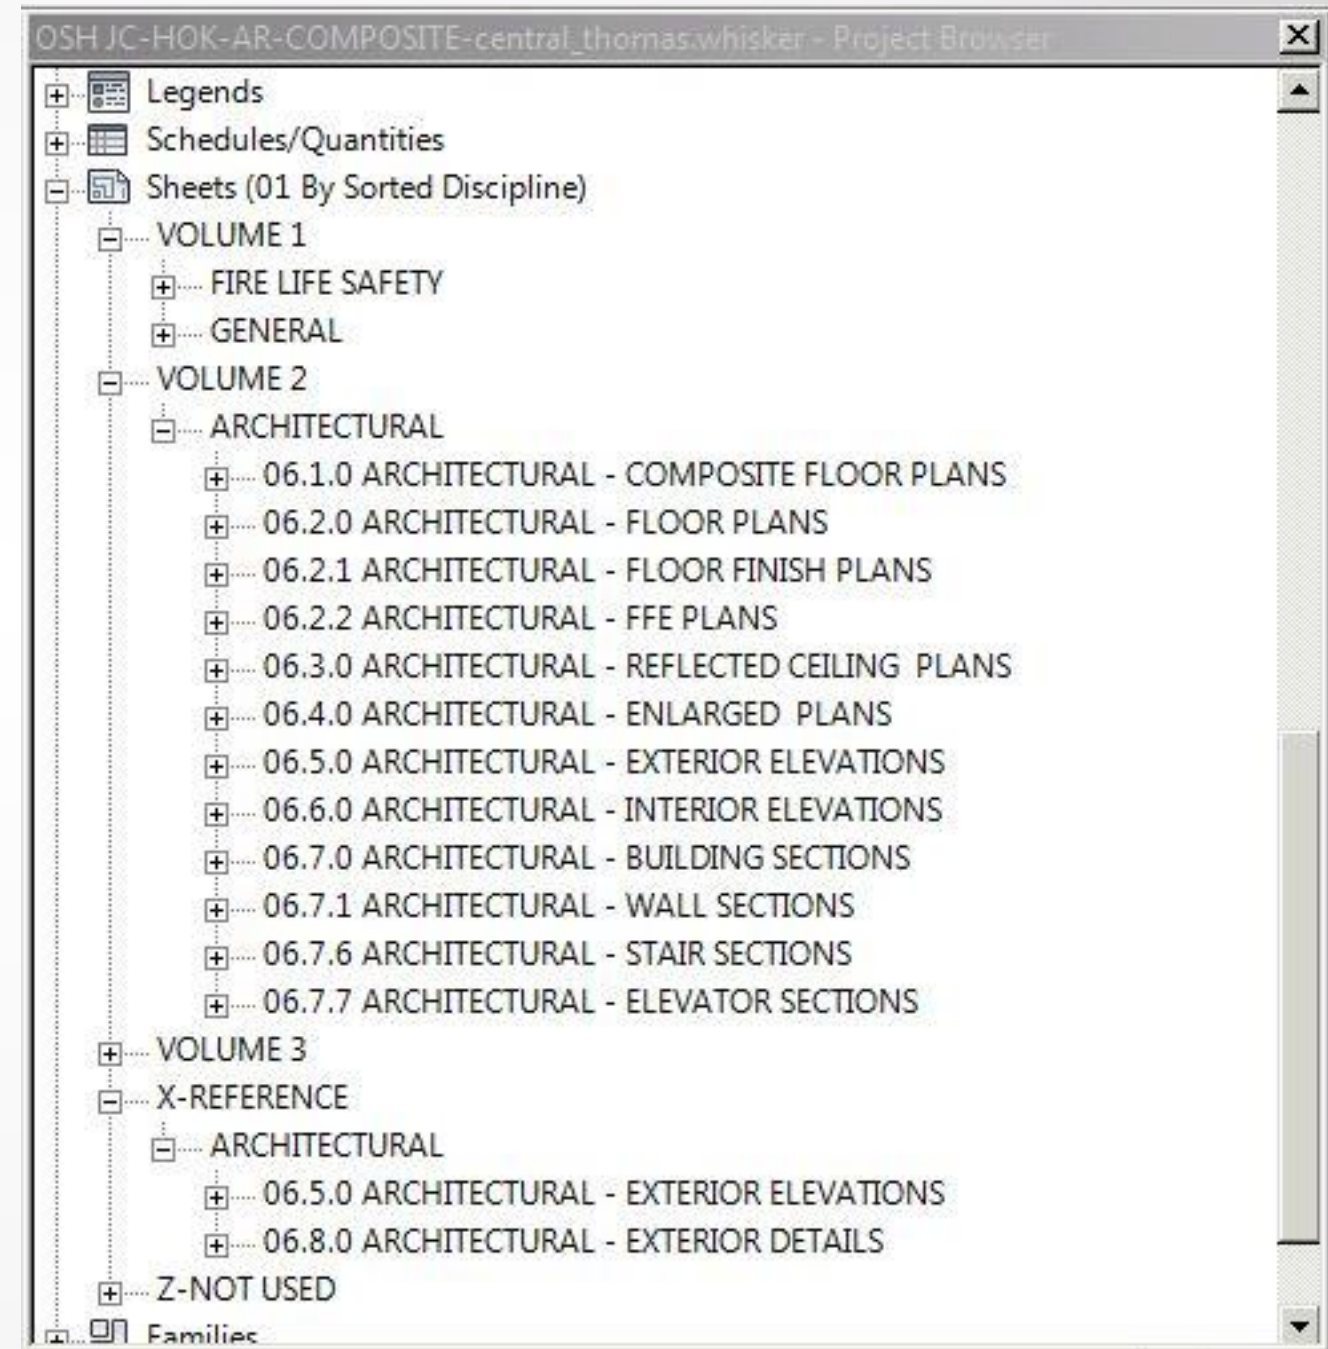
OSH JC-HOK-AR-COMPOSITE-central_thomas.whisker - Project Browser

Legends
Schedules/Quantities
Sheets (01 By Sorted Discipline)
VOLUME 1
FIRE LIFE SAFETY
GENERAL
VOLUME 2
ARCHITECTURAL
06.1.0 ARCHITECTURAL - COMPOSITE FLOOR PLANS
06.2.0 ARCHITECTURAL - FLOOR PLANS
06.2.1 ARCHITECTURAL - FLOOR FINISH PLANS
06.2.2 ARCHITECTURAL - FFE PLANS
06.3.0 ARCHITECTURAL - REFLECTED CEILING PLANS
06.4.0 ARCHITECTURAL - ENLARGED PLANS
06.5.0 ARCHITECTURAL - EXTERIOR ELEVATIONS
06.6.0 ARCHITECTURAL - INTERIOR ELEVATIONS
06.7.0 ARCHITECTURAL - BUILDING SECTIONS
06.7.1 ARCHITECTURAL - WALL SECTIONS
06.7.6 ARCHITECTURAL - STAIR SECTIONS
06.7.7 ARCHITECTURAL - ELEVATOR SECTIONS
VOLUME 3
X-REFERENCE
ARCHITECTURAL
06.5.0 ARCHITECTURAL - EXTERIOR ELEVATIONS
06.8.0 ARCHITECTURAL - EXTERIOR DETAILS
Z-NOT USED
Families